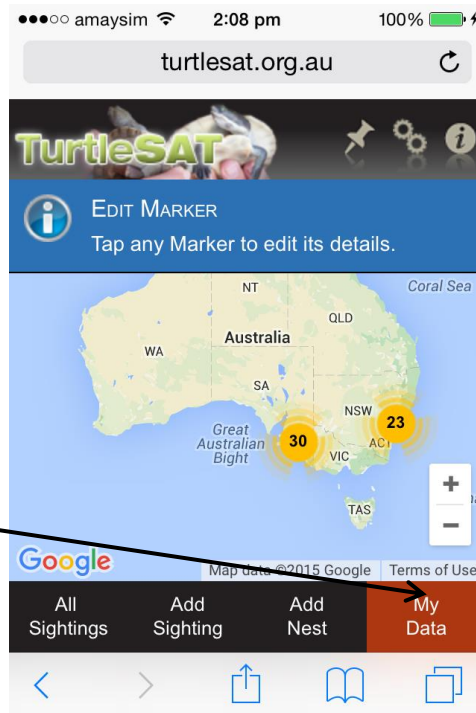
●●●○○ amaysim 2:08 pm 100%

turtlesat.org.au

TurtleSAT

EDIT MARKER
Tap any Marker to edit its details.

NT
QLD
Coral Sea
Australia
WA
SA
NSW
23
30
ACT
Great Australian Bight
VIC
TAS
+
−
Google
Map data ©2015 Google
Terms of Use

All Sightings
Add Sighting
Add Nest
My Data